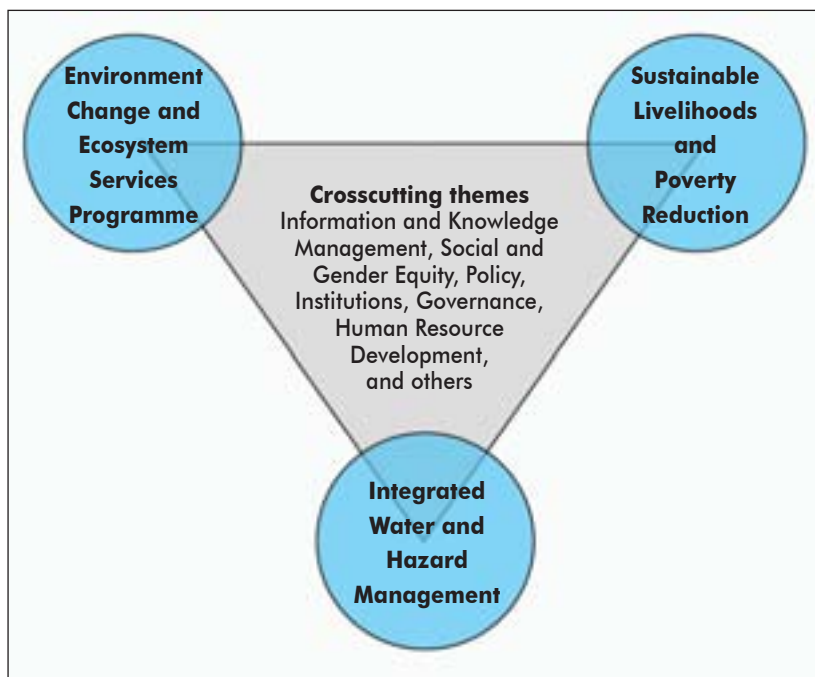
Environment Change and Ecosystem Services Programme

Sustainable Livelihoods and Poverty Reduction

Crosscutting themes
Information and Knowledge Management, Social and Gender Equity, Policy, Institutions, Governance, Human Resource Development, and others

Integrated Water and Hazard Management